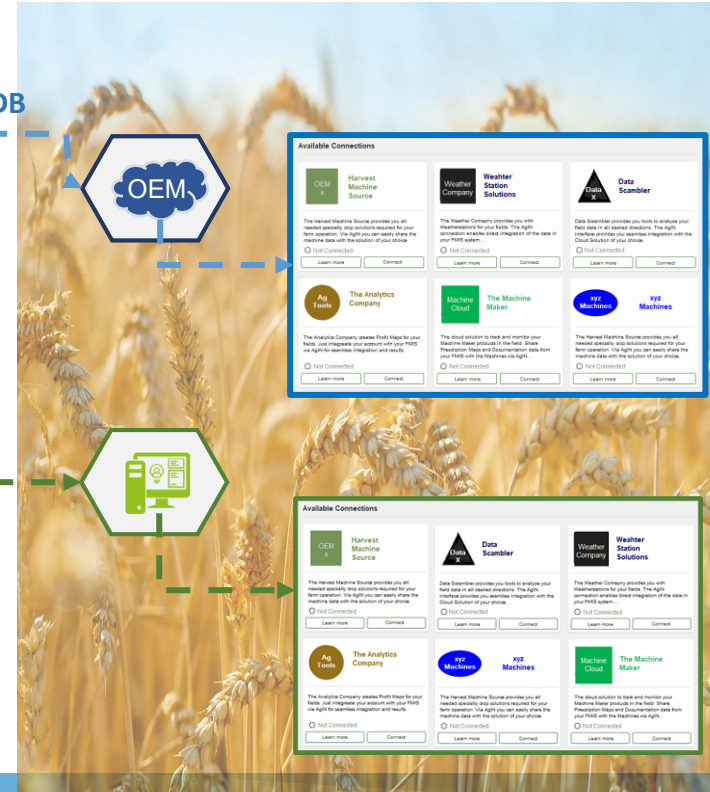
OB

OEM

Available Connections

OEM X

Harvest Machine Source

The Harvest Machine Source provides you all needed specialty crop solutions required for your farm operation. Via AgIN you can easily share the machine data with the solution of your choice.

Not Connected

Learn more

Connect

Weather Company

Weahter Station Solutions

The Weather Company provides you with Weatherstations for your fields. The AgIN connection enables direct integration of the data in your FMIS system....

Not Connected

Learn more

Connect

Data X

Data Scambler

Data Scambler provides you tools to analyze your field data in all desired directions. The AgIN interface provides you seamless integration with the Cloud Solution of your choice.

Not Connected

Learn more

Connect

Ag Tools

The Analytics Company

The Analytics Company creates Profit Maps for your fields. Just integrate your account with your FMIS via AgIN for seamless integration and results.

Not Connected

Learn more

Connect

Machine Cloud

The Machine Maker

The cloud solution to track and monitor your Machine Maker products in the field. Share Prescription Maps and Documentation data from your FMIS with the Machines via AgIN...

Not Connected

Learn more

Connect

xyz Machines

xyz Machines

The Harvest Machine Source provides you all needed specialty crop solutions required for your farm operation. Via AgIN you can easily share the machine data with the solution of your choice.

Not Connected

Learn more

Connect

Available Connections

OEM X

Harvest Machine Source

The Harvest Machine Source provides you all needed specialty crop solutions required for your farm operation. Via AgIN you can easily share the machine data with the solution of your choice.

Not Connected

Learn more

Connect

Data X

Data Scambler

Data Scambler provides you tools to analyze your field data in all desired directions. The AgIN interface provides you seamless integration with the Cloud Solution of your choice.

Not Connected

Learn more

Connect

Weather Company

Weahter Station Solutions

The Weather Company provides you with Weatherstations for your fields. The AgIN connection enables direct integration of the data in your FMIS system....

Not Connected

Learn more

Connect

Ag Tools

The Analytics Company

The Analytics Company creates Profit Maps for your fields. Just integrate your account with your FMIS via AgIN for seamless integration and results.

Not Connected

Learn more

Connect

xyz Machines

xyz Machines

The Harvest Machine Source provides you all needed specialty crop solutions required for your farm operation. Via AgIN you can easily share the machine data with the solution of your choice.

Not Connected

Learn more

Connect

Machine Cloud

The Machine Maker

The cloud solution to track and monitor your Machine Maker products in the field. Share Prescription Maps and Documentation data from your FMIS with the Machines via AgIN...

Not Connected

Learn more

Connect